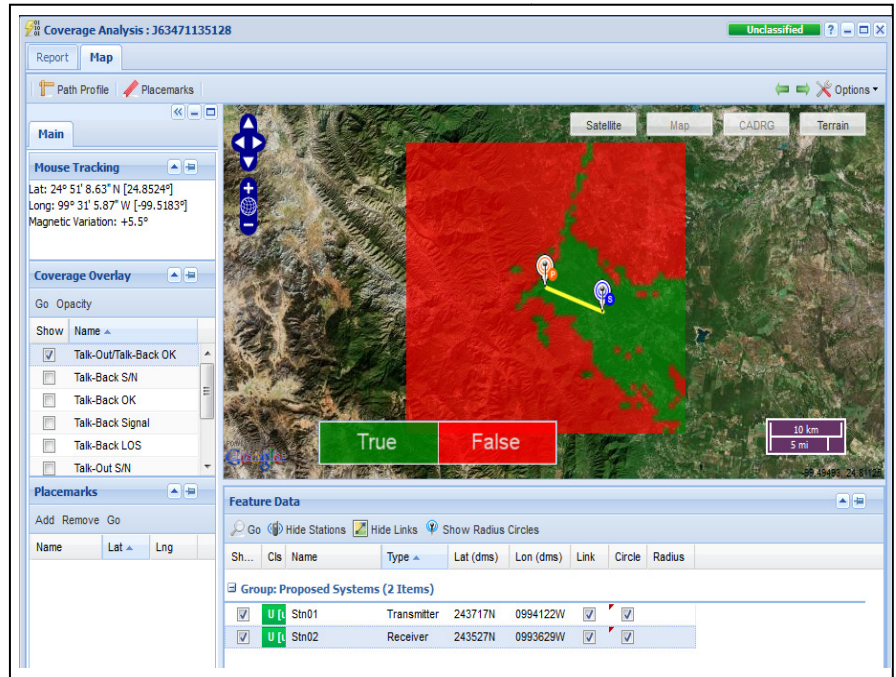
Coverage Analysis : J63471135128

Unclassified

Report Map

Path Profile Placemarks

Options

Main

Mouse Tracking

Lat: 24° 51' 8.63" N [24.8524°]
Long: 99° 31' 5.87" W [-99.5183°]
Magnetic Variation: +5.5°

Coverage Overlay

Go Opacity

| Show | Name |
|---|---|
| ☑ | Talk-Out/Talk-Back OK |
| ☐ | Talk-Back S/N |
| ☐ | Talk-Back OK |
| ☐ | Talk-Back Signal |
| ☐ | Talk-Back LOS |
| ☐ | Talk-Out S/N |

Placemarks

Add Remove Go

| Name | Lat | Lng |
|---|---|---|

Satellite Map CADRG Terrain

True False

10 km
5 mi

Google

-99.49493, 24.81122

Feature Data

Go Hide Stations Hide Links Show Radius Circles

| Sh... | Cls | Name | Type | Lat (dms) | Lon (dms) | Link | Circle | Radius |
|---|---|---|---|---|---|---|---|---|

Group: Proposed Systems (2 Items)

| ☑ | U | Stn01 | Transmitter | 243717N | 0994122W | ☑ | ☑ | |
|---|---|---|---|---|---|---|---|---|
| ☑ | U | Stn02 | Receiver | 243527N | 0993629W | ☑ | ☑ | |